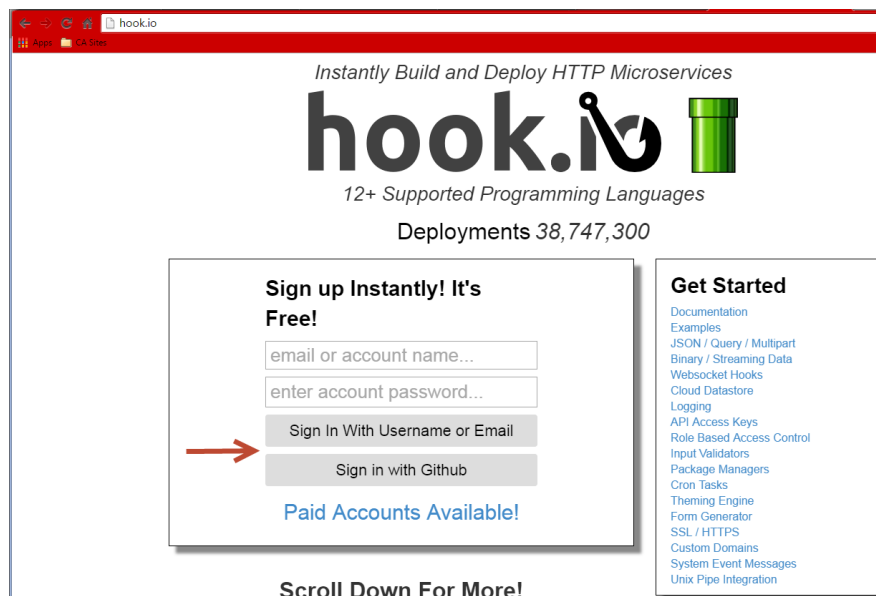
hook.io

Apps CA Sites

Instantly Build and Deploy HTTP Microservices

hook.io

12+ Supported Programming Languages

Deployments 38,747,300

Sign up Instantly! It's Free!

email or account name...

enter account password...

Sign In With Username or Email

Sign in with Github

Paid Accounts Available!

Get Started

Documentation
Examples
JSON / Query / Multipart
Binary / Streaming Data
Websocket Hooks
Cloud Datastore
Logging
API Access Keys
Role Based Access Control
Input Validators
Package Managers
Cron Tasks
Theming Engine
Form Generator
SSL / HTTPS
Custom Domains
System Event Messages
Unix Pipe Integration

Scroll Down For More!